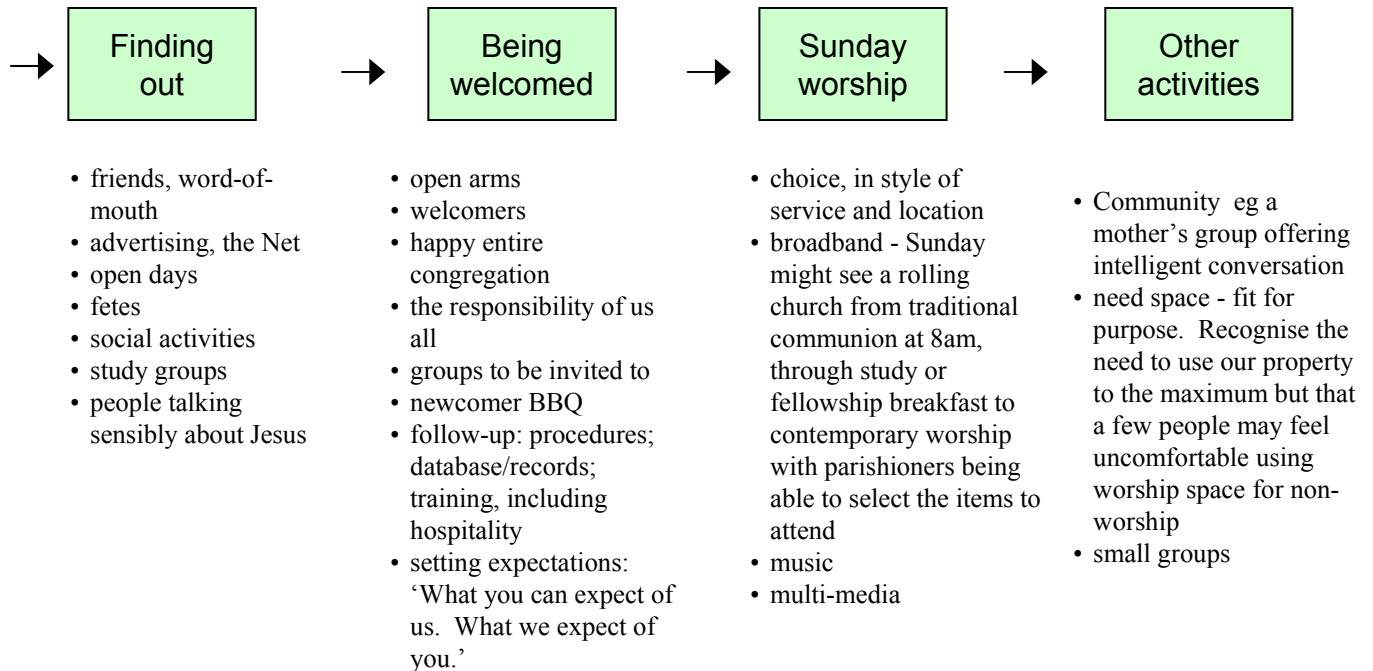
Finding out

Being welcomed

Sunday worship

Other activities

- friends, word-of-mouth
- advertising, the Net
- open days
- fetes
- social activities
- study groups
- people talking sensibly about Jesus

- open arms
- welcomers
- happy entire congregation
- the responsibility of us all
- groups to be invited to
- newcomer BBQ
- follow-up: procedures; database/records; training, including hospitality
- setting expectations: 'What you can expect of us. What we expect of you.'

- choice, in style of service and location
- broadband - Sunday might see a rolling church from traditional communion at 8am, through study or fellowship breakfast to contemporary worship with parishioners being able to select the items to attend
- music
- multi-media

- Community eg a mother's group offering intelligent conversation
- need space - fit for purpose. Recognise the need to use our property to the maximum but that a few people may feel uncomfortable using worship space for non-worship
- small groups